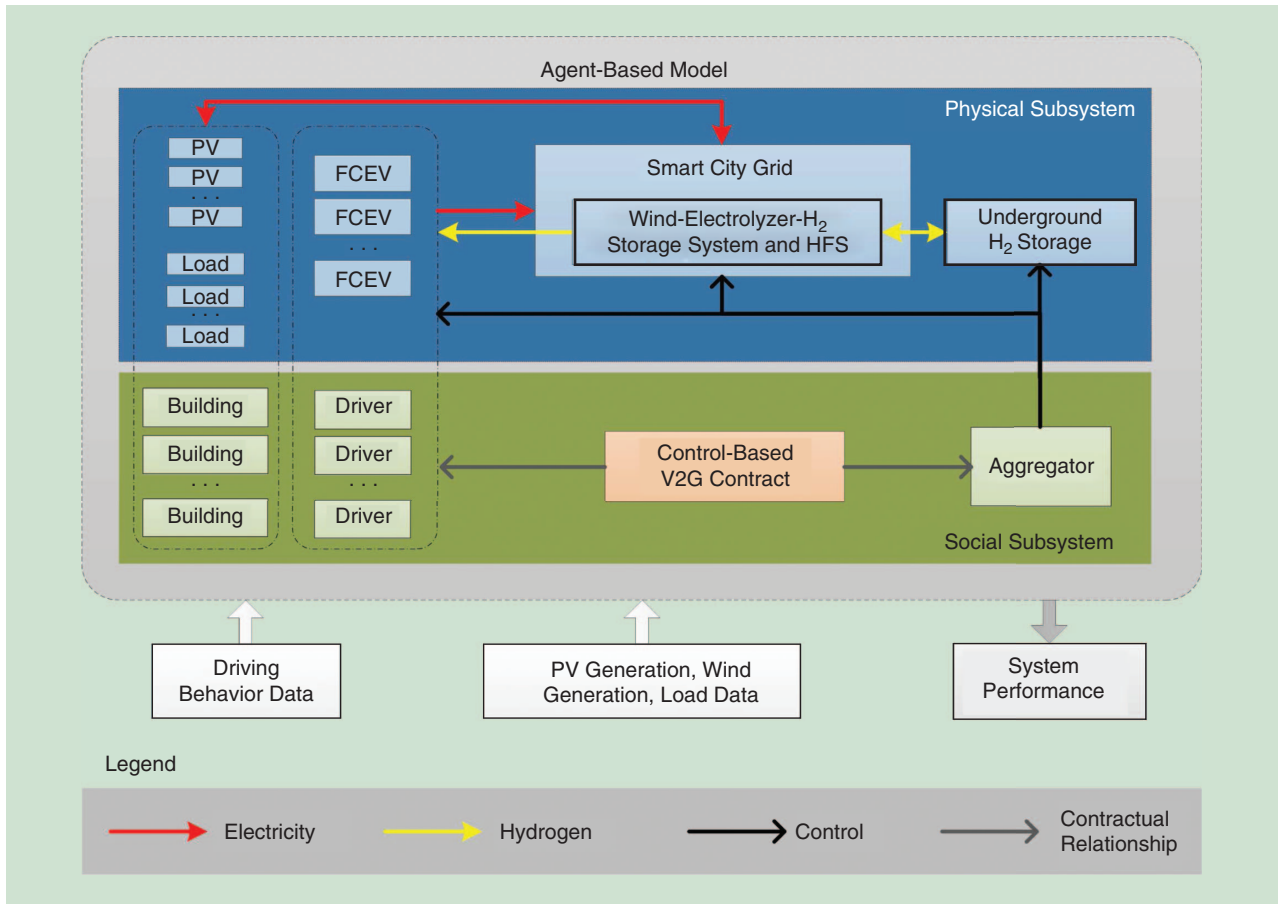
Agent-Based Model

Physical Subsystem

PV
PV
...
PV

Load
Load
...
Load

FCEV
FCEV
...
FCEV

Smart City Grid

Wind-Electrolyzer-$H_2$ Storage System and HFS

Underground $H_2$ Storage

Building
Building
...
Building

Driver
Driver
...
Driver

Control-Based V2G Contract

Aggregator

Social Subsystem

Driving Behavior Data

PV Generation, Wind Generation, Load Data

System Performance

Legend

Electricity
Hydrogen
Control
Contractual Relationship